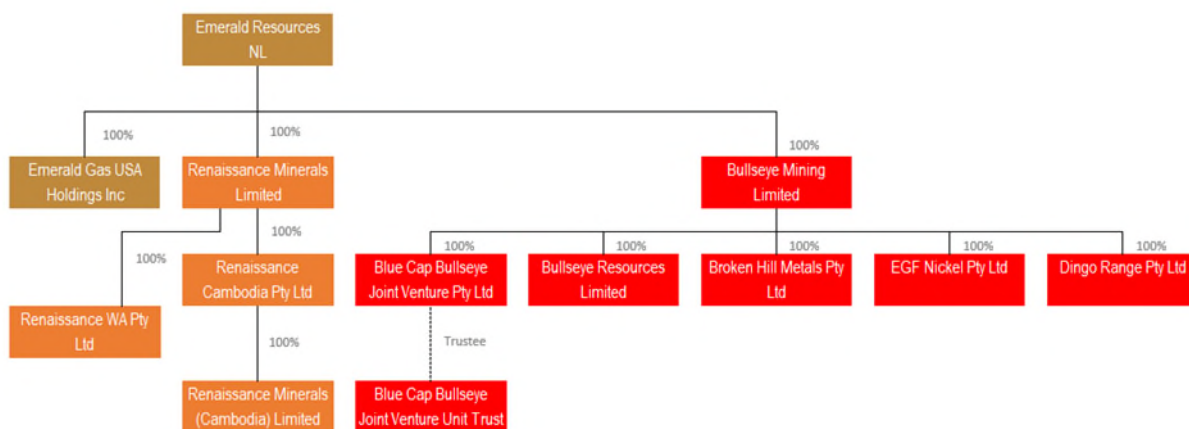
Emerald Resources NL

100%

100%

100%

Emerald Gas USA Holdings Inc

Renaissance Minerals Limited

Bullseye Mining Limited

100%

100%

Renaissance Cambodia Pty Ltd

Renaissance WA Pty Ltd

100%

Renaissance Minerals (Cambodia) Limited

100%

100%

100%

100%

100%

Blue Cap Bullseye Joint Venture Pty Ltd

Bullseye Resources Limited

Broken Hill Metals Pty Ltd

EGF Nickel Pty Ltd

Dingo Range Pty Ltd

Trustee

Blue Cap Bullseye Joint Venture Unit Trust